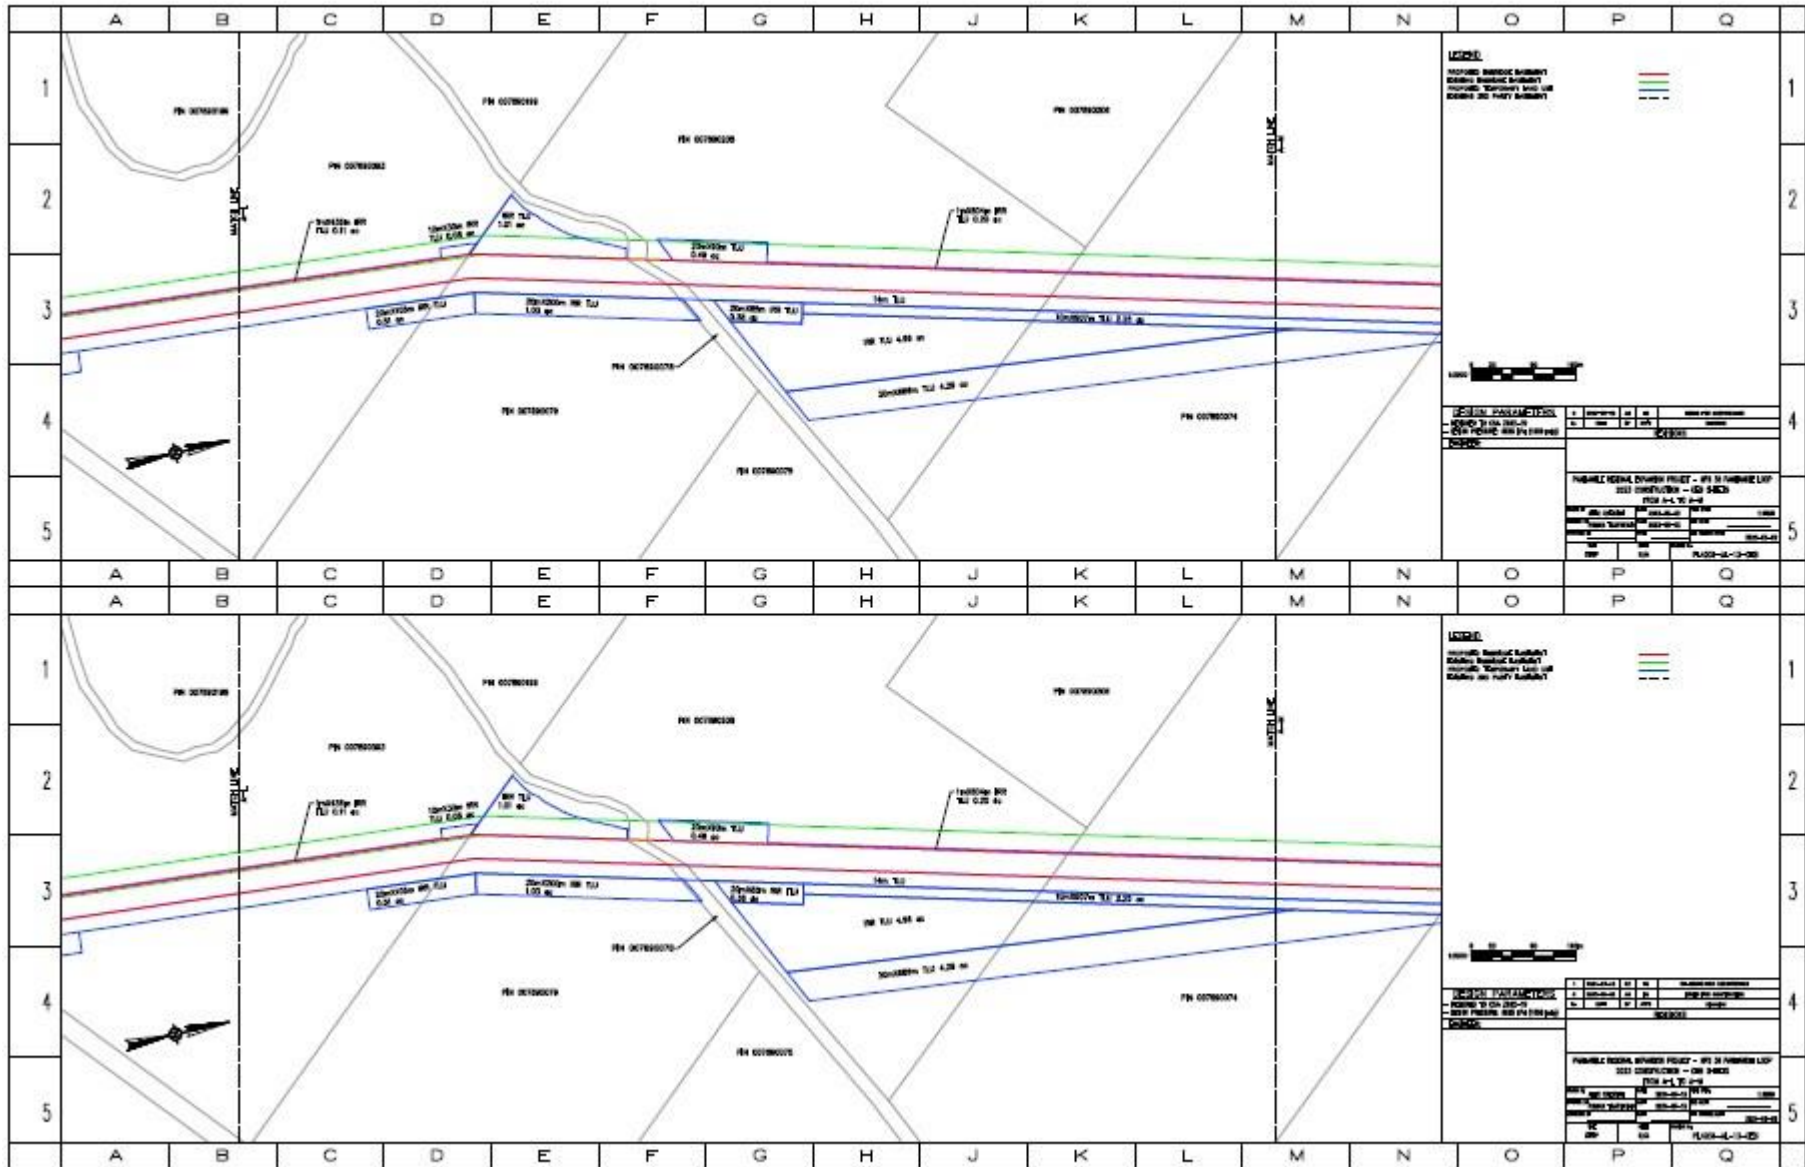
A B C D E F G H J K L M N O P Q

1 2 3 4 5

LEGEND
PROPOSED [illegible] EASEMENT
EXISTING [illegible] EASEMENT
PROPOSED TEMPORARY LAND USE
EXISTING 3RD PARTY EASEMENT

PIN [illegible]
PIN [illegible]
PIN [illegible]
PIN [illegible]
PIN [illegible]
PIN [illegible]
PIN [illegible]
PIN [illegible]
PIN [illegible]

MATCH LINE
MATCH LINE

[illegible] TLU 0.11 ac
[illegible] TLU 0.05 ac
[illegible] TLU 1.01 ac
20m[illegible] TLU 0.48 ac
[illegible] TLU 0.25 ac
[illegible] TLU 0.52 ac
20m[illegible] TLU 1.00 ac
20m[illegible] TLU 0.38 ac
14m TLU
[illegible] TLU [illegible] ac
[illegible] TLU 4.55 ac
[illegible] TLU 4.29 ac

DESIGN PARAMETERS
CHECKED
REVISIONS
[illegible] REGIONAL EXPANSION PROJECT – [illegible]
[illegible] CONSTRUCTION – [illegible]
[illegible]

A B C D E F G H J K L M N O P Q
A B C D E F G H J K L M N O P Q

1 2 3 4 5

LEGEND
PROPOSED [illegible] EASEMENT
EXISTING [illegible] EASEMENT
PROPOSED TEMPORARY LAND USE
EXISTING 3RD PARTY EASEMENT

PIN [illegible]
PIN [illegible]
PIN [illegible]
PIN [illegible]
PIN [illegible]
PIN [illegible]
PIN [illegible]
PIN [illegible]
PIN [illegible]

MATCH LINE
MATCH LINE

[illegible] TLU 0.11 ac
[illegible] TLU 0.05 ac
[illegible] TLU 1.01 ac
20m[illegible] TLU 0.48 ac
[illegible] TLU 0.25 ac
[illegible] TLU 0.52 ac
20m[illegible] TLU 1.00 ac
20m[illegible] TLU 0.38 ac
14m TLU
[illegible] TLU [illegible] ac
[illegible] TLU 4.55 ac
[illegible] TLU 4.29 ac

DESIGN PARAMETERS
CHECKED
REVISIONS
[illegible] REGIONAL EXPANSION PROJECT – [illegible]
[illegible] CONSTRUCTION – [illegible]
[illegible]

A B C D E F G H J K L M N O P Q